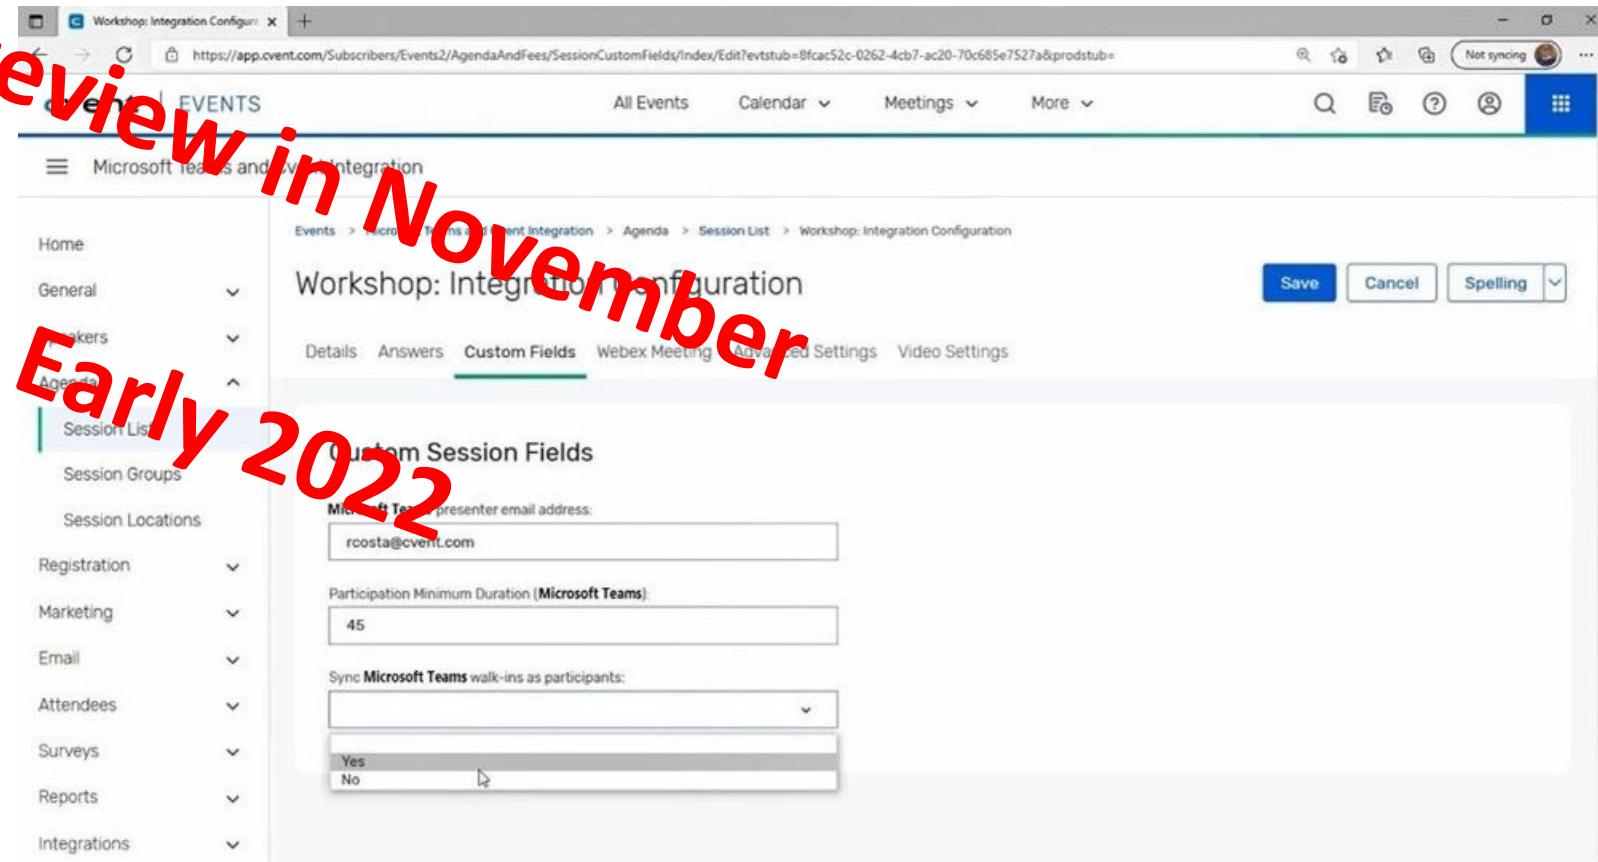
Workshop: Integration Configur ×

https://app.cvent.com/Subscribers/Events2/AgendaAndFees/SessionCustomFields/Index/Edit?evtstub=8fcac52c-0262-4cb7-ac20-70c685e7527a&prodstub=

Not syncing

eview in November

Early 2022

EVENTS

All Events Calendar Meetings More

Microsoft Tea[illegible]s and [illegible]ntegration

Home

General

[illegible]kers

Age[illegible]da

Session Lis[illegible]

Session Groups

Session Locations

Registration

Marketing

Email

Attendees

Surveys

Reports

Integrations

Events > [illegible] Te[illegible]ms a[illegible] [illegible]ent Integration > Agenda > Session List > Workshop: Integration Configuration

Workshop: Integ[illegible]tio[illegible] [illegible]nfiguration

Save Cancel Spelling

Details Answers Custom Fields Webex Meeting Adva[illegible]ced Settings Video Settings

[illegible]stom Session Fields

Mi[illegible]ft Te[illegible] presenter email address:

rcosta@cvent.com

Participation Minimum Duration (Microsoft Teams):

45

Sync Microsoft Teams walk-ins as participants:

Yes

No